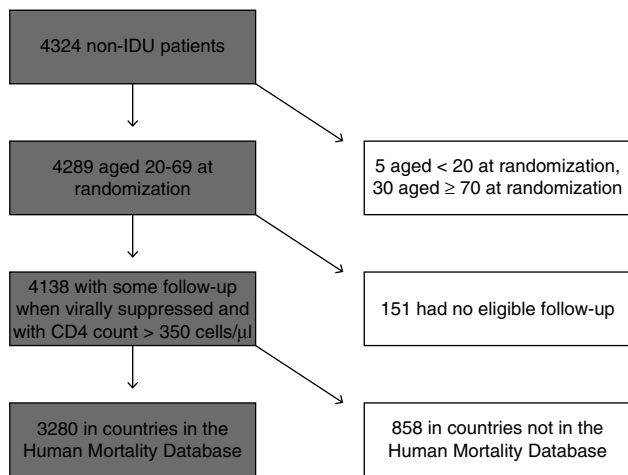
4324 non-IDU patients

4289 aged 20-69 at randomization

5 aged < 20 at randomization, 30 aged $\geq$ 70 at randomization

4138 with some follow-up when virally suppressed and with CD4 count > 350 cells/μl

151 had no eligible follow-up

3280 in countries in the Human Mortality Database

858 in countries not in the Human Mortality Database